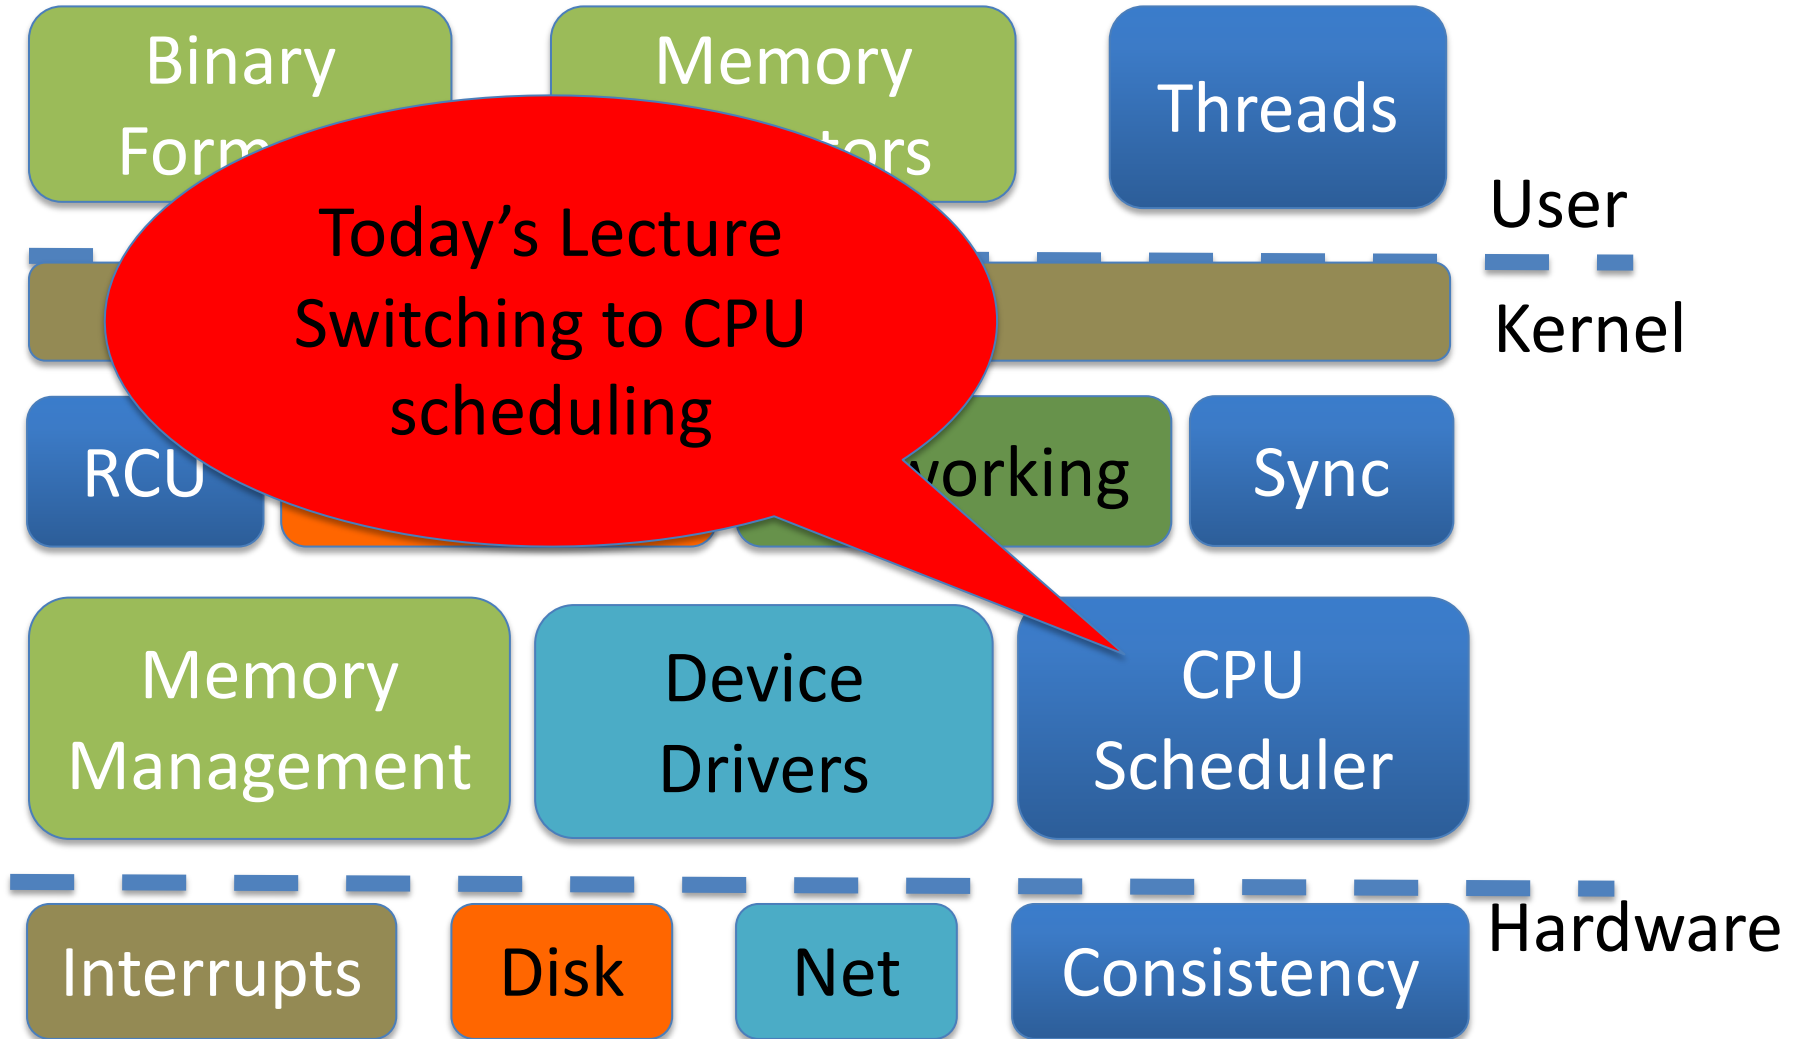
Binary Form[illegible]

Memory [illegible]tors

Threads

User

Kernel

Today’s Lecture Switching to CPU scheduling

RCU

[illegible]orking

Sync

Memory Management

Device Drivers

CPU Scheduler

Interrupts

Disk

Net

Consistency

Hardware